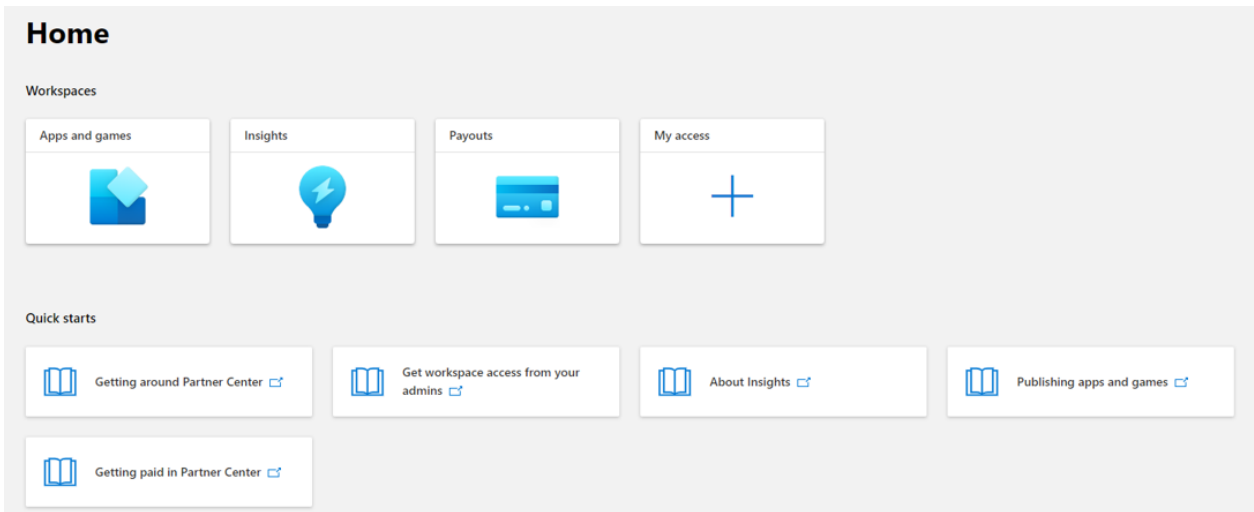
Home

Workspaces

Apps and games

Insights

Payouts

My access

Quick starts

Getting around Partner Center

Get workspace access from your admins

About Insights

Publishing apps and games

Getting paid in Partner Center